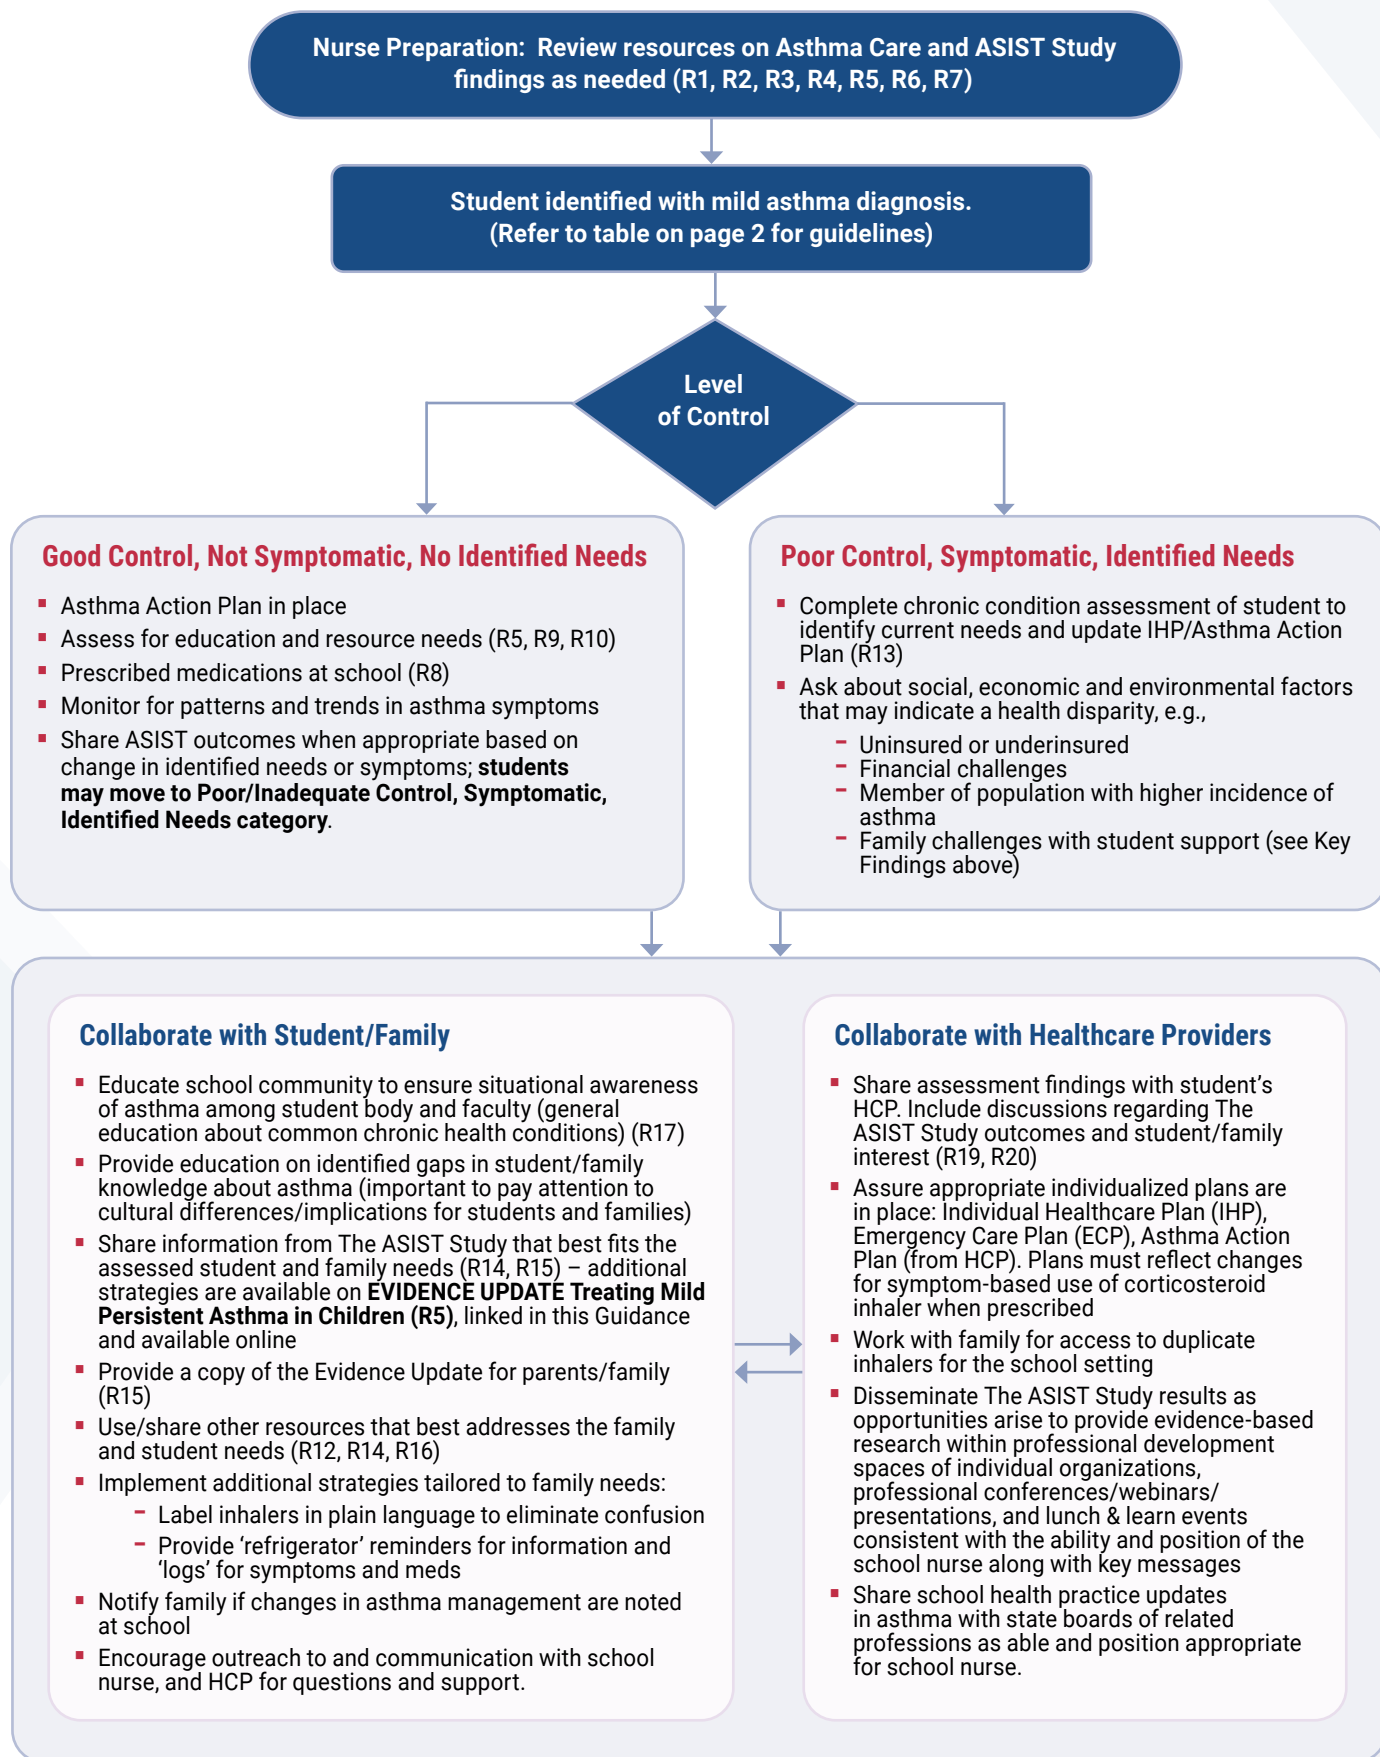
Nurse Preparation: Review resources on Asthma Care and ASIST Study findings as needed (R1, R2, R3, R4, R5, R6, R7)

Student identified with mild asthma diagnosis. (Refer to table on page 2 for guidelines)

Level of Control

Good Control, Not Symptomatic, No Identified Needs

- Asthma Action Plan in place
- Assess for education and resource needs (R5, R9, R10)
- Prescribed medications at school (R8)
- Monitor for patterns and trends in asthma symptoms
- Share ASIST outcomes when appropriate based on change in identified needs or symptoms; **students may move to Poor/Inadequate Control, Symptomatic, Identified Needs category**.

Poor Control, Symptomatic, Identified Needs

- Complete chronic condition assessment of student to identify current needs and update IHP/Asthma Action Plan (R13)
- Ask about social, economic and environmental factors that may indicate a health disparity, e.g.,
  - Uninsured or underinsured
  - Financial challenges
  - Member of population with higher incidence of asthma
  - Family challenges with student support (see Key Findings above)

Collaborate with Student/Family

- Educate school community to ensure situational awareness of asthma among student body and faculty (general education about common chronic health conditions) (R17)
- Provide education on identified gaps in student/family knowledge about asthma (important to pay attention to cultural differences/implications for students and families)
- Share information from The ASIST Study that best fits the assessed student and family needs (R14, R15) – additional strategies are available on **EVIDENCE UPDATE Treating Mild Persistent Asthma in Children (R5)**, linked in this Guidance and available online
- Provide a copy of the Evidence Update for parents/family (R15)
- Use/share other resources that best addresses the family and student needs (R12, R14, R16)
- Implement additional strategies tailored to family needs:
  - Label inhalers in plain language to eliminate confusion
  - Provide ‘refrigerator’ reminders for information and ‘logs’ for symptoms and meds
- Notify family if changes in asthma management are noted at school
- Encourage outreach to and communication with school nurse, and HCP for questions and support.

Collaborate with Healthcare Providers

- Share assessment findings with student’s HCP. Include discussions regarding The ASIST Study outcomes and student/family interest (R19, R20)
- Assure appropriate individualized plans are in place: Individual Healthcare Plan (IHP), Emergency Care Plan (ECP), Asthma Action Plan (from HCP). Plans must reflect changes for symptom-based use of corticosteroid inhaler when prescribed
- Work with family for access to duplicate inhalers for the school setting
- Disseminate The ASIST Study results as opportunities arise to provide evidence-based research within professional development spaces of individual organizations, professional conferences/webinars/ presentations, and lunch & learn events consistent with the ability and position of the school nurse along with key messages
- Share school health practice updates in asthma with state boards of related professions as able and position appropriate for school nurse.